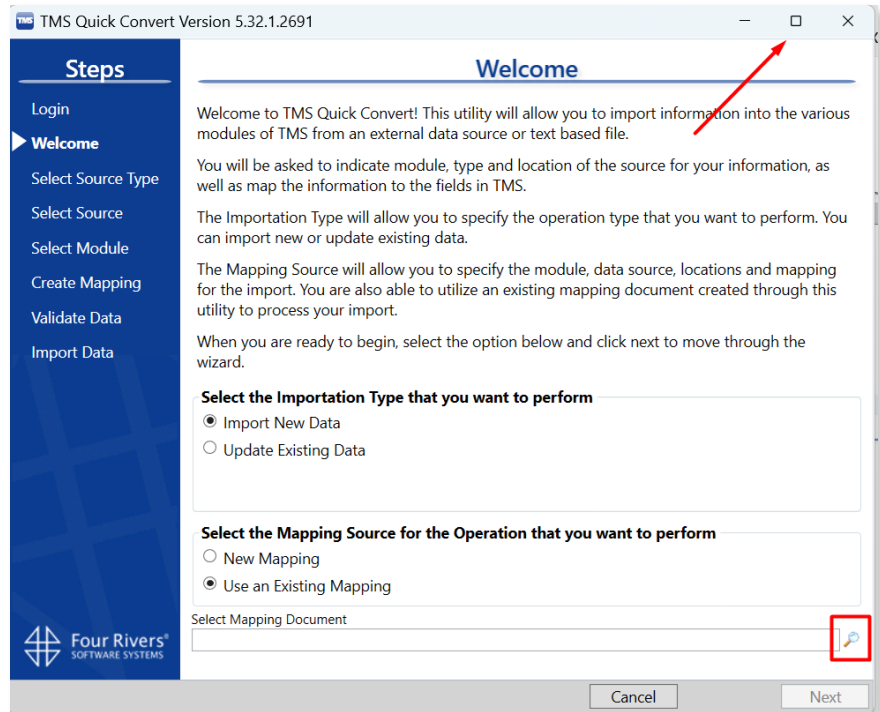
TMS TMS Quick Convert Version 5.32.1.2691

Steps

Login
Welcome
Select Source Type
Select Source
Select Module
Create Mapping
Validate Data
Import Data

Four Rivers®
SOFTWARE SYSTEMS

Welcome

Welcome to TMS Quick Convert! This utility will allow you to import information into the various modules of TMS from an external data source or text based file.

You will be asked to indicate module, type and location of the source for your information, as well as map the information to the fields in TMS.

The Importation Type will allow you to specify the operation type that you want to perform. You can import new or update existing data.

The Mapping Source will allow you to specify the module, data source, locations and mapping for the import. You are also able to utilize an existing mapping document created through this utility to process your import.

When you are ready to begin, select the option below and click next to move through the wizard.

Select the Importation Type that you want to perform
Import New Data
Update Existing Data

Select the Mapping Source for the Operation that you want to perform
New Mapping
Use an Existing Mapping

Select Mapping Document

Cancel
Next